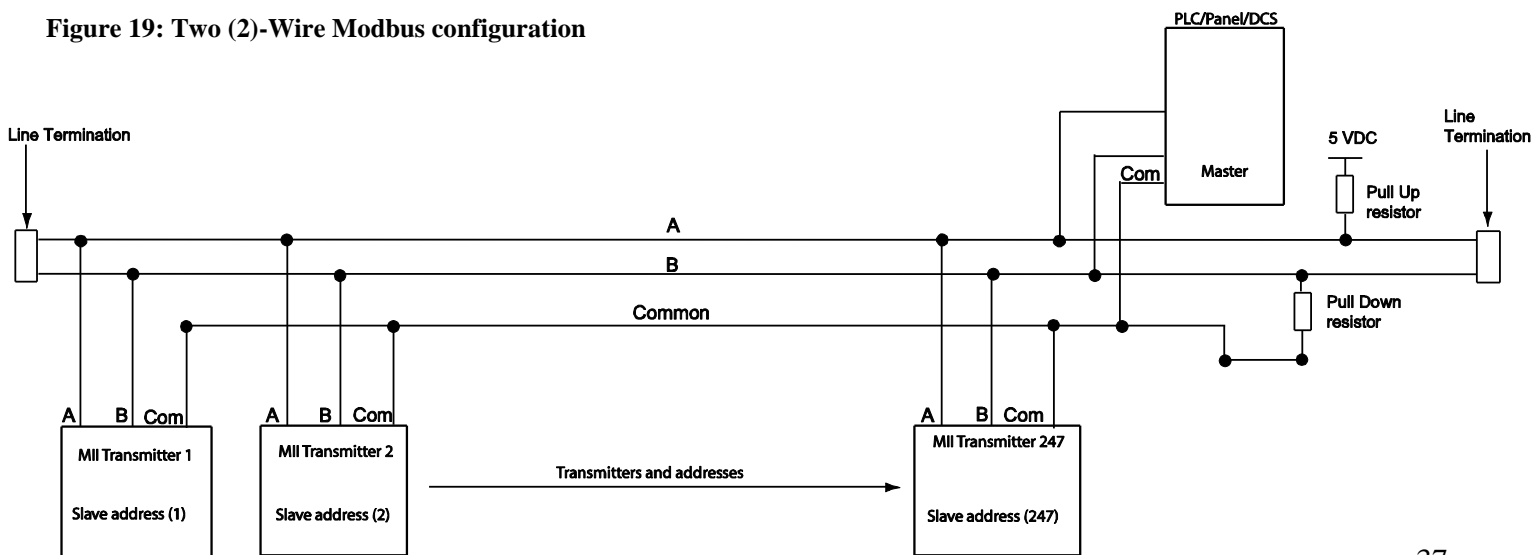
Figure 19: Two (2)-Wire Modbus configuration

PLC/Panel/DCS

Master

Com

Line Termination

Line Termination

5 VDC

Pull Up resistor

A

B

Common

Pull Down resistor

A B Com

MII Transmitter 1

Slave address (1)

A B Com

MII Transmitter 2

Slave address (2)

Transmitters and addresses

A B Com

MII Transmitter 247

Slave address (247)

37